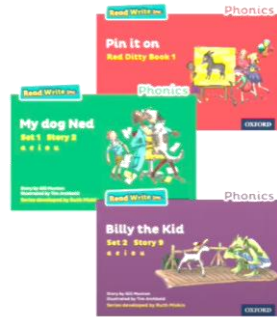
Read Write Inc.
Phonics
Pin it on
Red Ditty Book 1
OXFORD

Read Write Inc.
Phonics
My dog Ned
Set 1 Story 2
s a t i p n
Story by Gill Munton
Illustrated by Tim Archbold
Series developed by Ruth Miskin

Read Write Inc.
Phonics
Billy the Kid
Set 2 Story 9
s a t i p n
Story by Gill Munton
Illustrated by Tim Archbold
Series developed by Ruth Miskin